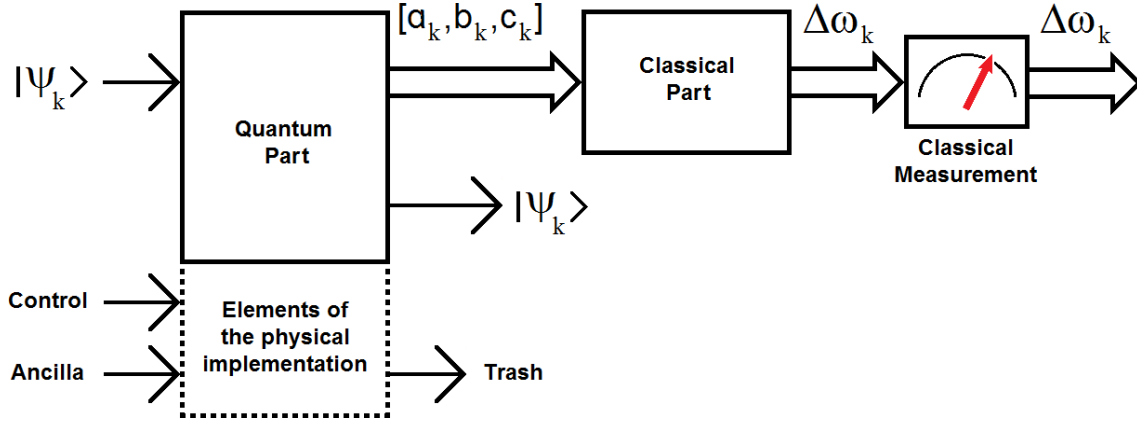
$|\psi_k\rangle$

Quantum Part

$[a_k, b_k, c_k]$

Classical Part

$\Delta\omega_k$

Classical Measurement

$\Delta\omega_k$

$|\psi_k\rangle$

Control

Ancilla

Elements of the physical implementation

Trash